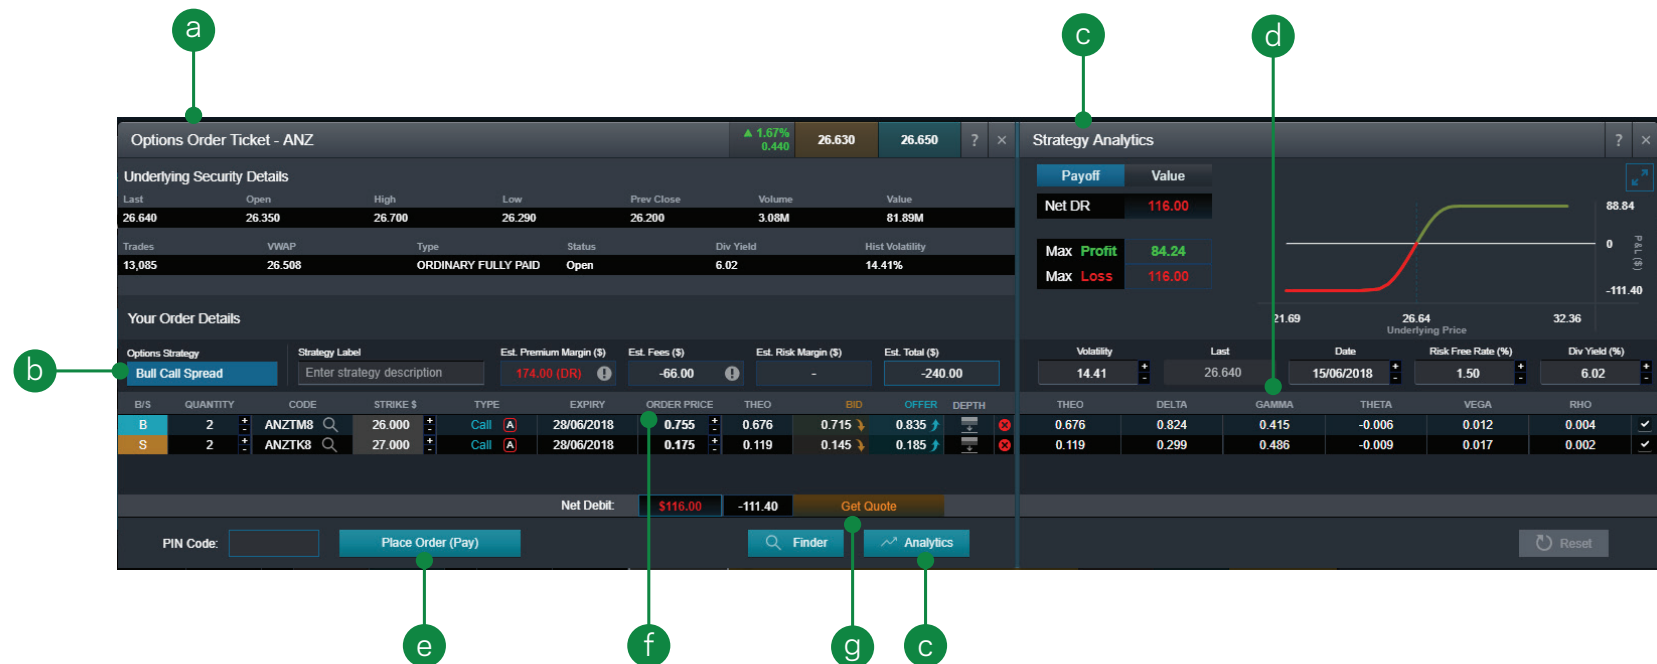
a

c

d

Options Order Ticket - ANZ

▲ 1.67% 0.440

26.630

26.650

? ×

Strategy Analytics

? ×

Underlying Security Details

| Last | Open | High | Low | Prev Close | Volume | Value |
|---|---|---|---|---|---|---|
| 26.640 | 26.350 | 26.700 | 26.290 | 26.200 | 3.08M | 81.89M |

| Trades | VWAP | Type | Status | Div Yield | Hist Volatility |
|---|---|---|---|---|---|
| 13,085 | 26.508 | ORDINARY FULLY PAID | Open | 6.02 | 14.41% |

Payoff Value

Net DR 116.00

Max Profit 84.24

Max Loss 116.00

88.84

0

-111.40

P&L ($)

21.69

26.64

Underlying Price

32.36

Your Order Details

b

Options Strategy

Bull Call Spread

Strategy Label

Enter strategy description

Est. Premium Margin ($)

174.00 (DR)

Est. Fees ($)

-66.00

Est. Risk Margin ($)

-

Est. Total ($)

-240.00

| Volatility | Last | Date | Risk Free Rate (%) | Div Yield (%) |
|---|---|---|---|---|
| 14.41 | 26.640 | 15/06/2018 | 1.50 | 6.02 |

| B/S | QUANTITY | CODE | STRIKE $ | TYPE | EXPIRY | ORDER PRICE | THEO | BID | OFFER | DEPTH | THEO | DELTA | GAMMA | THETA | VEGA | RHO |
|---|---|---|---|---|---|---|---|---|---|---|---|---|---|---|---|---|
| B | 2 | ANZTM8 | 26.000 | Call A | 28/06/2018 | 0.755 | 0.676 | 0.715 | 0.835 | | 0.676 | 0.824 | 0.415 | -0.006 | 0.012 | 0.004 |
| S | 2 | ANZTK8 | 27.000 | Call A | 28/06/2018 | 0.175 | 0.119 | 0.145 | 0.185 | | 0.119 | 0.299 | 0.486 | -0.009 | 0.017 | 0.002 |

Net Debit: $116.00 -111.40 Get Quote

PIN Code:

Place Order (Pay)

Finder

Analytics

Reset

e

f

g

c